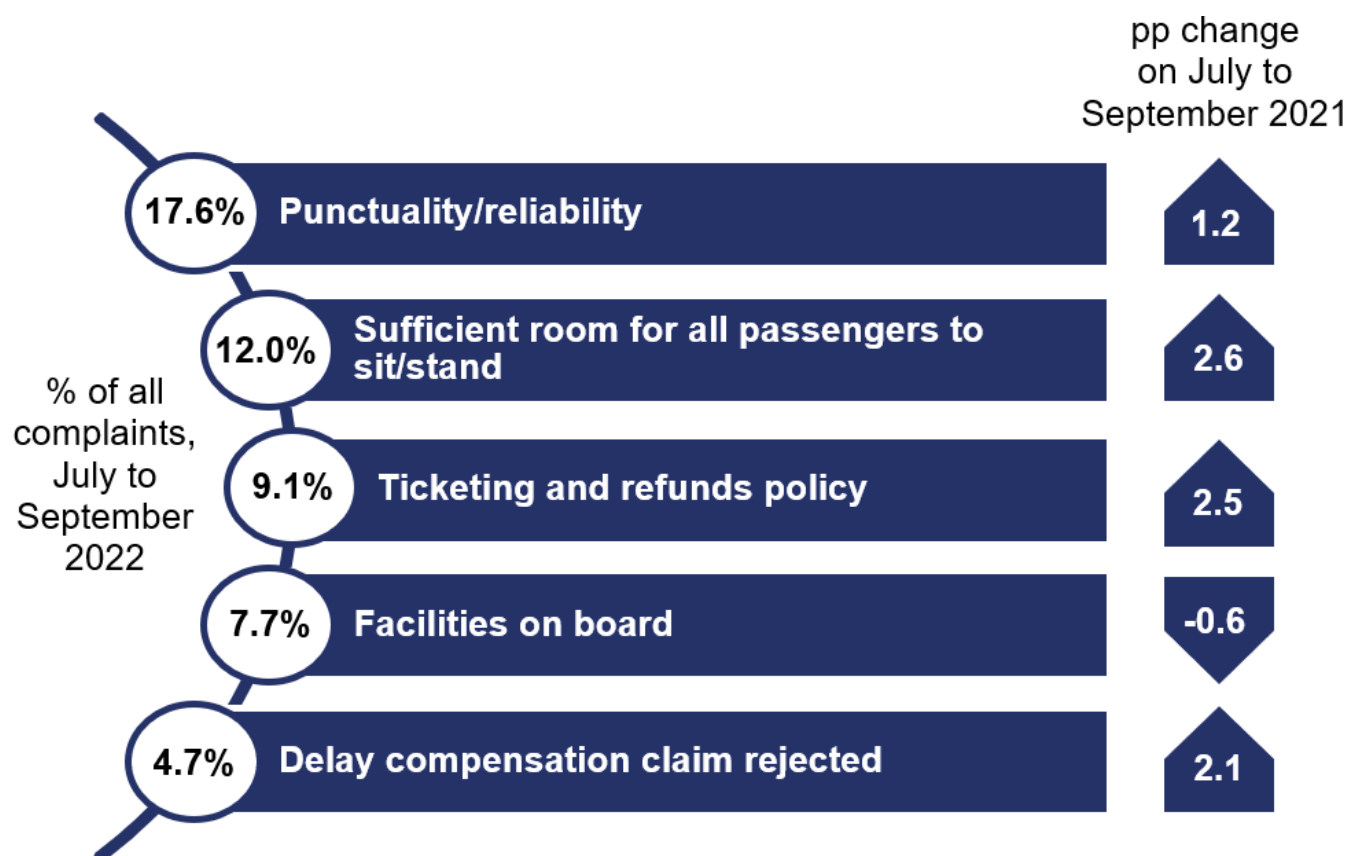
pp change on July to September 2021

% of all complaints, July to September 2022

17.6% Punctuality/reliability 1.2

12.0% Sufficient room for all passengers to sit/stand 2.6

9.1% Ticketing and refunds policy 2.5

7.7% Facilities on board -0.6

4.7% Delay compensation claim rejected 2.1